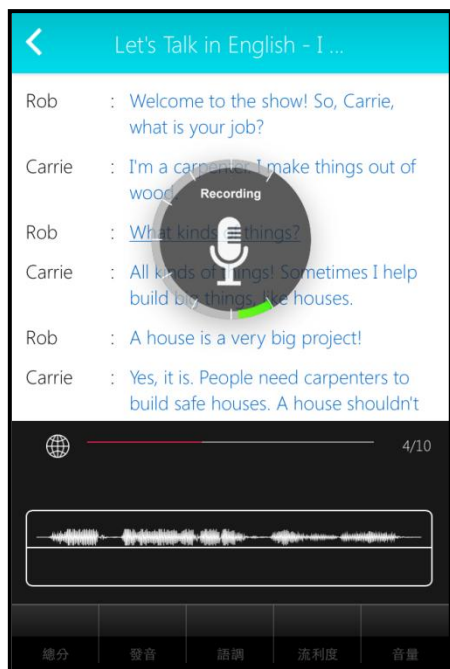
<

Let's Talk in English - I ...

Rob : Welcome to the show! So, Carrie, what is your job?

Carrie : I'm a carp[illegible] make things out of wood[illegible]

Recording

Rob : What kinds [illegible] things?

Carrie : All k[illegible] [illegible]ngs! Sometimes I help build b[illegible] things, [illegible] houses.

Rob : A house is a very big project!

Carrie : Yes, it is. People need carpenters to build safe houses. A house shouldn't

4/10

總分 | 發音 | 語調 | 流利度 | 音量